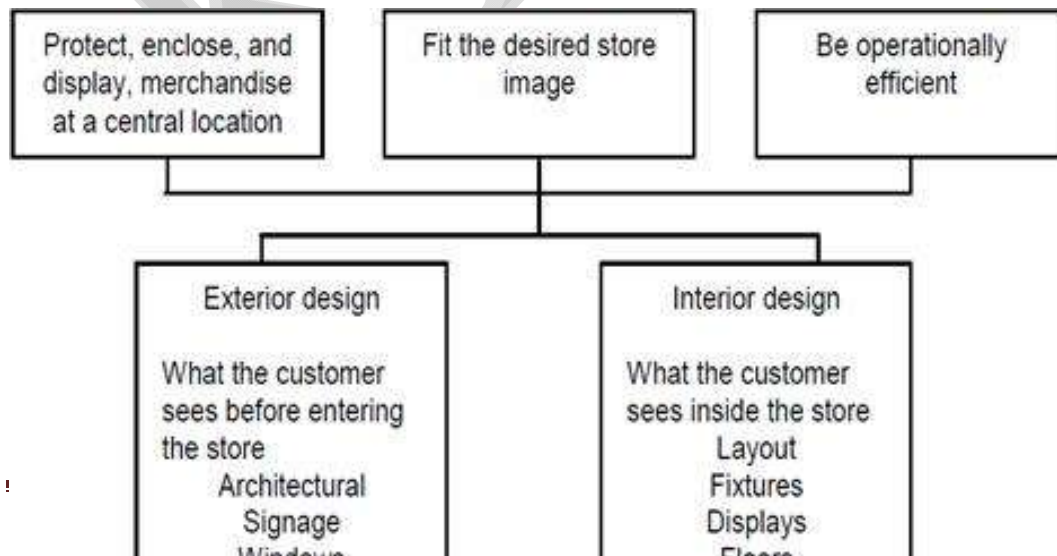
Protect, enclose, and display, merchandise at a central location

Fit the desired store image

Be operationally efficient

Exterior design

What the customer sees before entering the store
Architectural
Signage
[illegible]

Interior design

What the customer sees inside the store
Layout
Fixtures
Displays
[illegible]